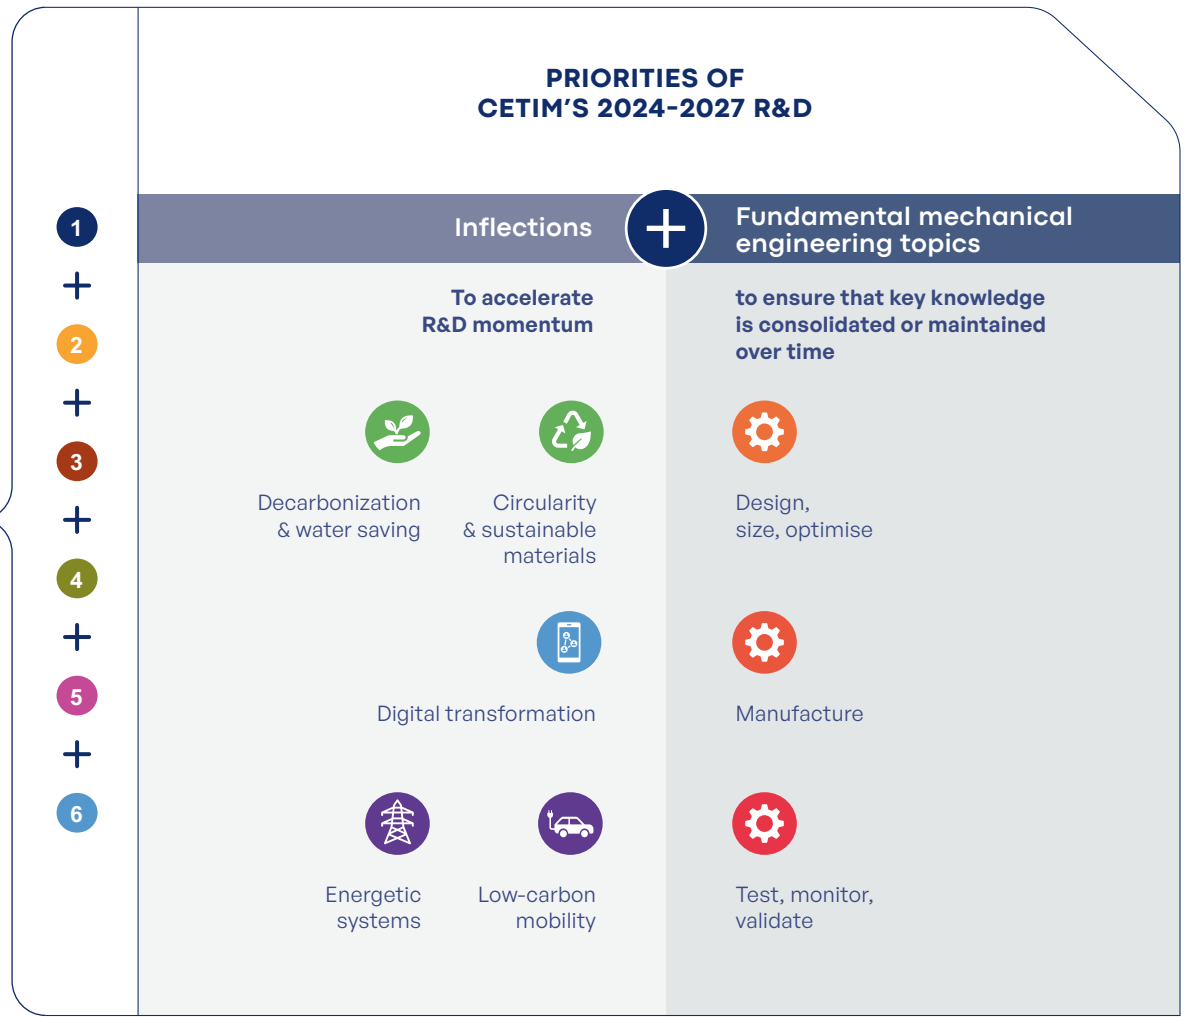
1
+
2
+
3
+
4
+
5
+
6

PRIORITIES OF
CETIM'S 2024-2027 R&D

Inflections

+

Fundamental mechanical engineering topics

To accelerate R&D momentum

to ensure that key knowledge is consolidated or maintained over time

Decarbonization & water saving

Circularity & sustainable materials

Design, size, optimise

Digital transformation

Manufacture

Energetic systems

Low-carbon mobility

Test, monitor, validate